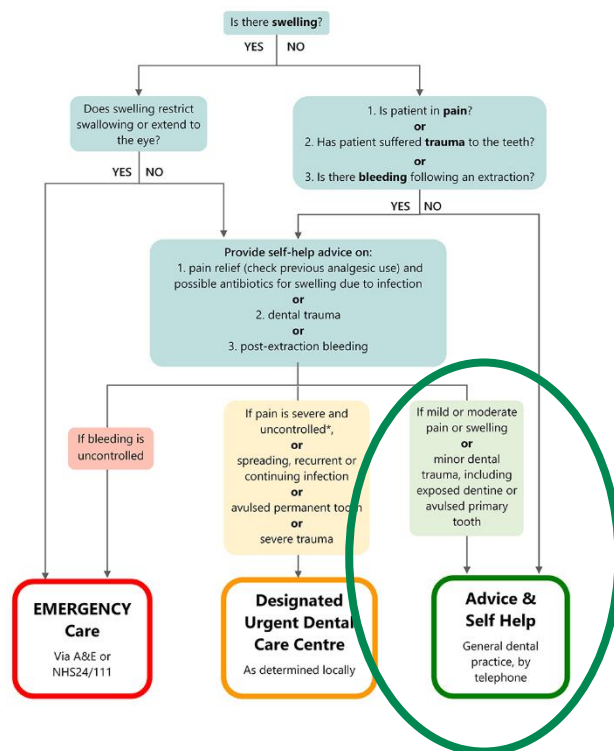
Is there **swelling**?

YES NO

Does swelling restrict swallowing or extend to the eye?

YES NO

1. Is patient in **pain**?
**or**
2. Has patient suffered **trauma** to the teeth?
**or**
3. Is there **bleeding** following an extraction?

YES NO

**Provide self-help advice on:**
1. pain relief (check previous analgesic use) and possible antibiotics for swelling due to infection
**or**
2. dental trauma
**or**
3. post-extraction bleeding

If bleeding is uncontrolled

If pain is severe and uncontrolled*,
**or**
spreading, recurrent or continuing infection
**or**
avulsed permanent tooth
**or**
severe trauma

If mild or moderate pain or swelling
**or**
minor dental trauma, including exposed dentine or avulsed primary tooth

**EMERGENCY Care**
Via A&E or NHS24/111

**Designated Urgent Dental Care Centre**
As determined locally

**Advice & Self Help**
General dental practice, by telephone